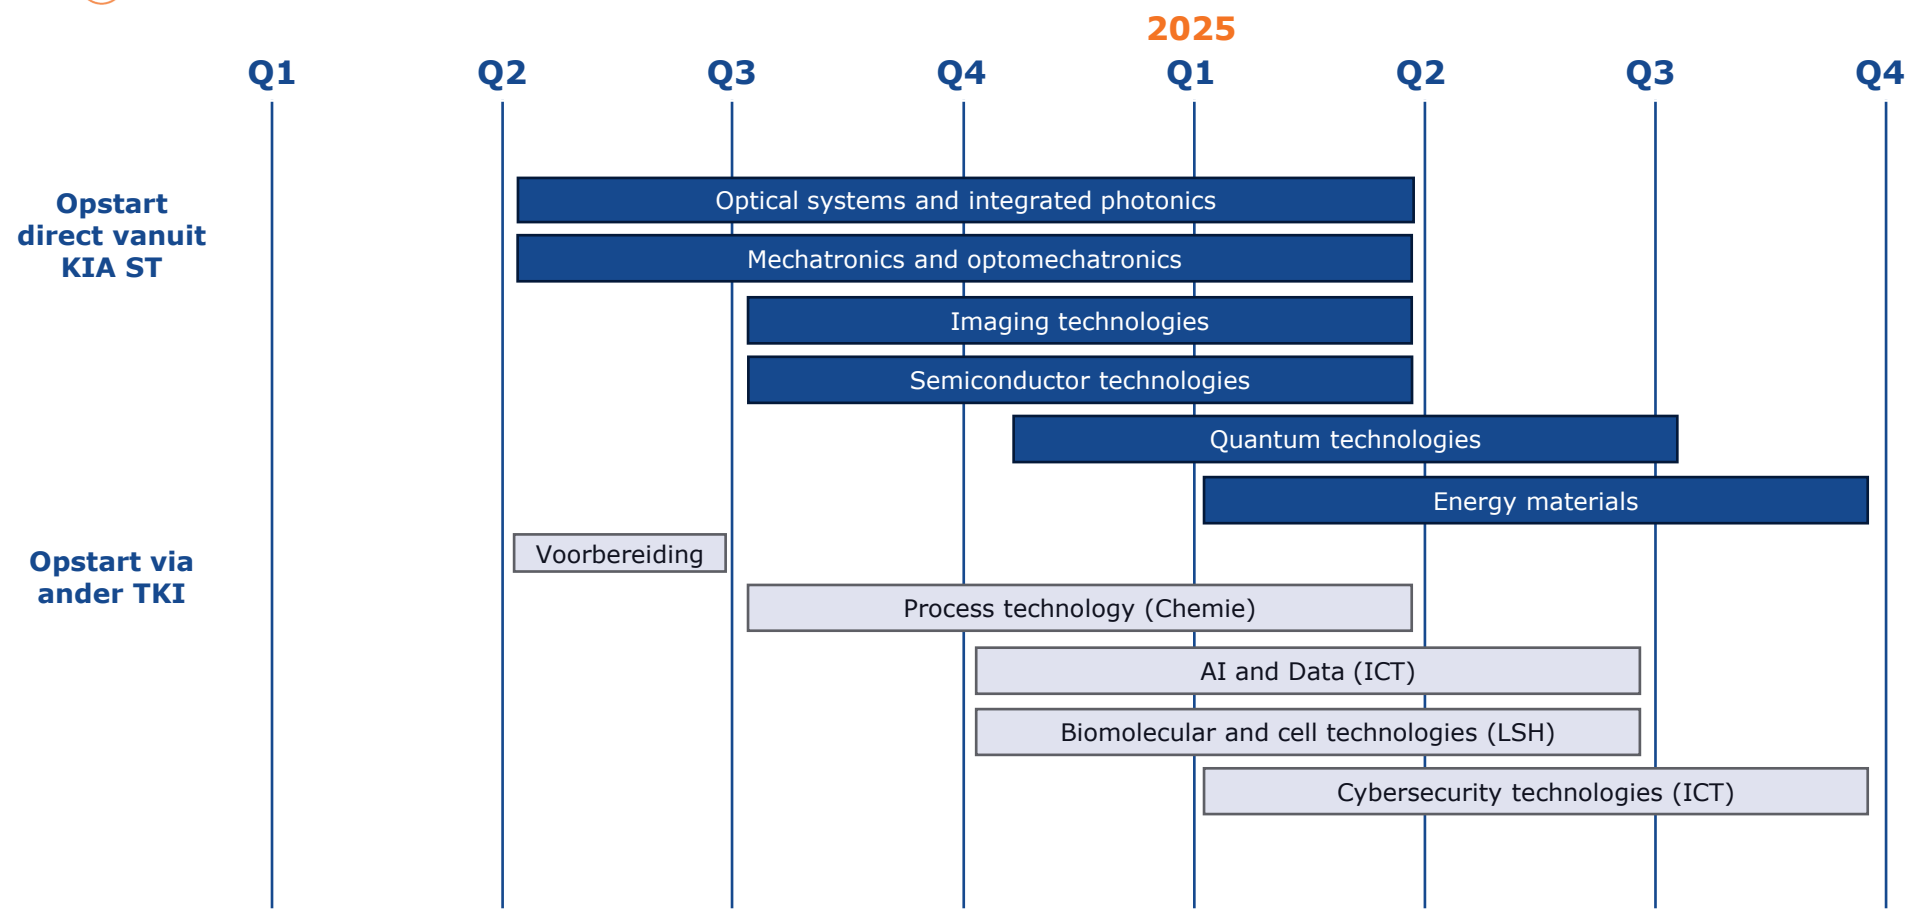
2025

Q1 Q2 Q3 Q4 Q1 Q2 Q3 Q4

Opstart direct vanuit KIA ST

Optical systems and integrated photonics

Mechatronics and optomechatronics

Imaging technologies

Semiconductor technologies

Quantum technologies

Energy materials

Opstart via ander TKI

Voorbereiding

Process technology (Chemie)

AI and Data (ICT)

Biomolecular and cell technologies (LSH)

Cybersecurity technologies (ICT)